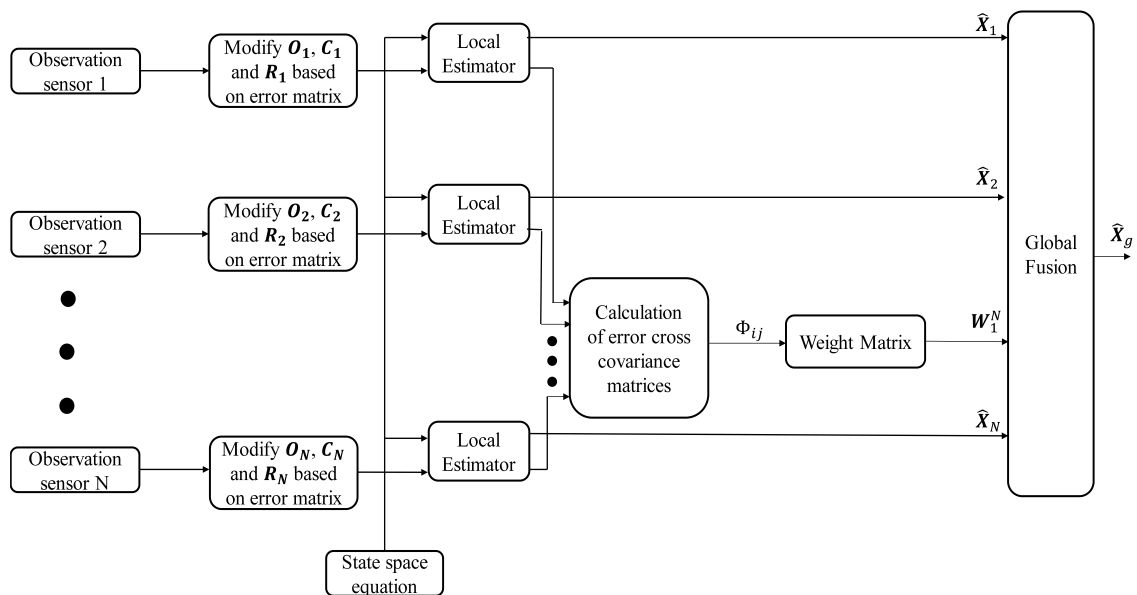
Observation sensor 1

Modify $\boldsymbol{O_1}$, $\boldsymbol{C_1}$ and $\boldsymbol{R_1}$ based on error matrix

Local Estimator

$\hat{\boldsymbol{X}}_1$

Observation sensor 2

Modify $\boldsymbol{O_2}$, $\boldsymbol{C_2}$ and $\boldsymbol{R_2}$ based on error matrix

Local Estimator

$\hat{\boldsymbol{X}}_2$

Calculation of error cross covariance matrices

$\Phi_{ij}$

Weight Matrix

$\boldsymbol{W}_1^N$

Global Fusion

$\hat{\boldsymbol{X}}_g$

Observation sensor N

Modify $\boldsymbol{O_N}$, $\boldsymbol{C_N}$ and $\boldsymbol{R_N}$ based on error matrix

Local Estimator

$\hat{\boldsymbol{X}}_N$

State space equation